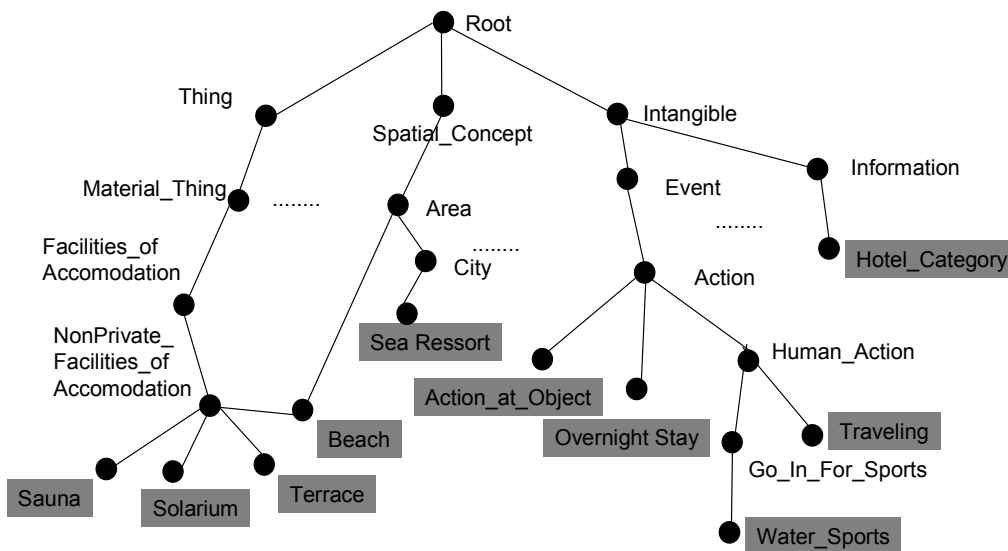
Root

Thing

Spatial_Concept

Intangible

Information

Material_Thing

........

Area

Event

........

Facilities_of Accomodation

........

City

Hotel_Category

Action

NonPrivate_ Facilities_of Accomodation

Sea Ressort

Human_Action

Action_at_Object

Beach

Overnight Stay

Traveling

Go_In_For_Sports

Sauna

Solarium

Terrace

Water_Sports